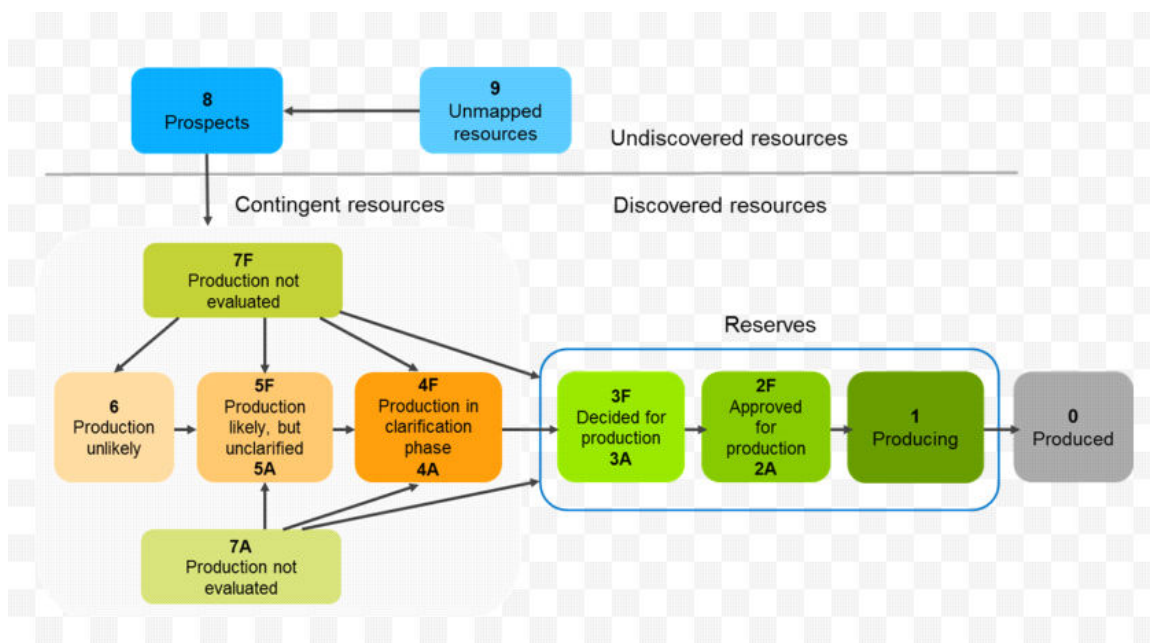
8
Prospects

9
Unmapped resources

Undiscovered resources

Contingent resources

Discovered resources

7F
Production not evaluated

Reserves

6
Production unlikely

5F
Production likely, but unclarified
5A

4F
Production in clarification phase
4A

3F
Decided for production
3A

2F
Approved for production
2A

1
Producing

0
Produced

7A
Production not evaluated